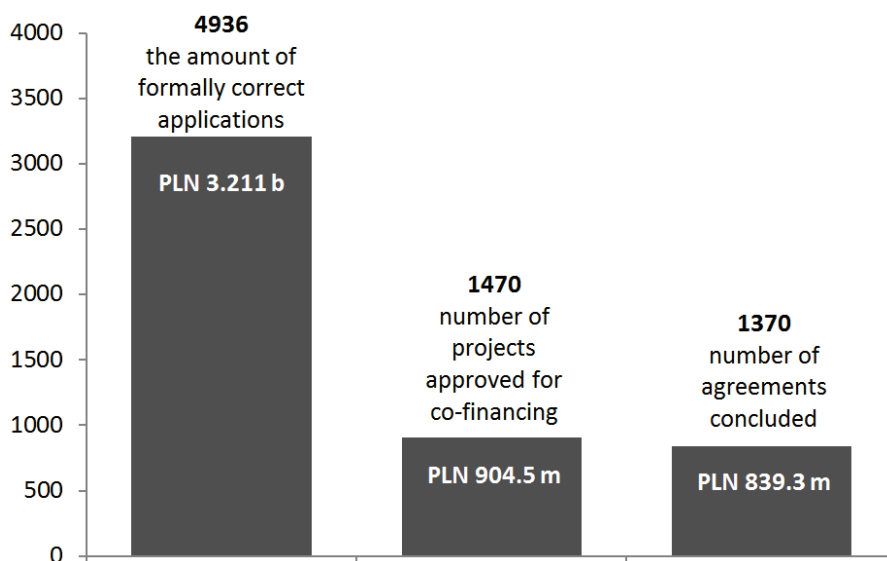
4000
3500
3000
2500
2000
1500
1000
500
0

**4936**
the amount of formally correct applications
PLN 3.211 b

**1470**
number of projects approved for co-financing
PLN 904.5 m

**1370**
number of agreements concluded
PLN 839.3 m